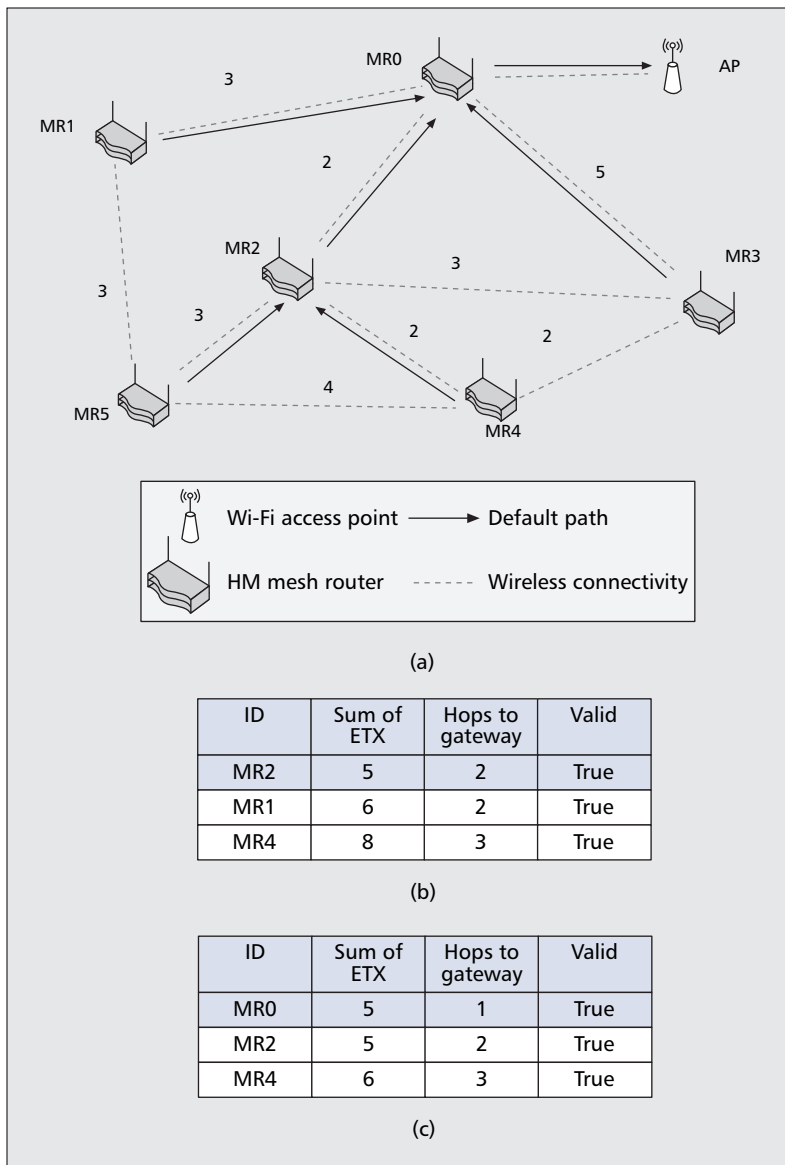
MR0

AP

3

MR1

2

5

MR2

3

MR3

3

3

2

2

4

MR5

MR4

Wi-Fi access point

Default path

HM mesh router

Wireless connectivity

(a)

| ID | Sum of ETX | Hops to gateway | Valid |
|---|---|---|---|
| MR2 | 5 | 2 | True |
| MR1 | 6 | 2 | True |
| MR4 | 8 | 3 | True |

(b)

| ID | Sum of ETX | Hops to gateway | Valid |
|---|---|---|---|
| MR0 | 5 | 1 | True |
| MR2 | 5 | 2 | True |
| MR4 | 6 | 3 | True |

(c)